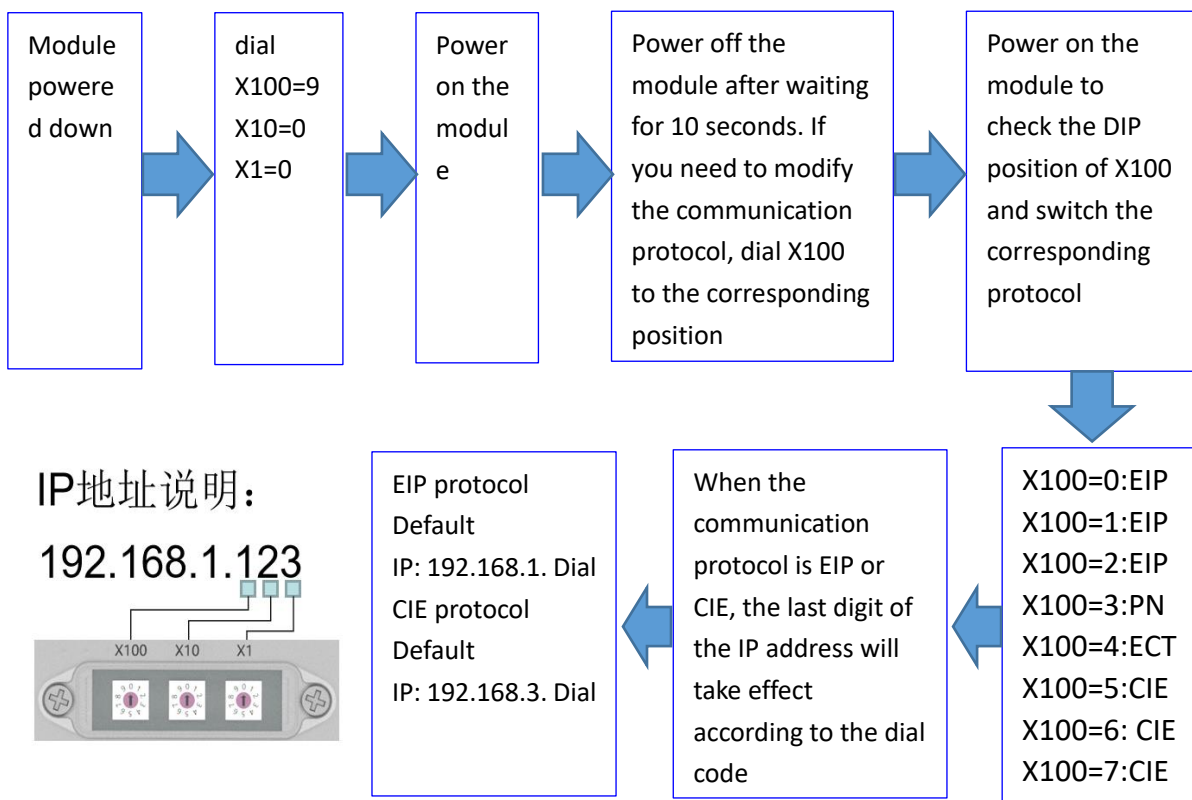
Module powered down

dial
X100=9
X10=0
X1=0

Power on the module

Power off the module after waiting for 10 seconds. If you need to modify the communication protocol, dial X100 to the corresponding position

Power on the module to check the DIP position of X100 and switch the corresponding protocol

X100=0:EIP
X100=1:EIP
X100=2:EIP
X100=3:PN
X100=4:ECT
X100=5:CIE
X100=6: CIE
X100=7:CIE

When the communication protocol is EIP or CIE, the last digit of the IP address will take effect according to the dial code

EIP protocol
Default
IP: 192.168.1. Dial
CIE protocol
Default
IP: 192.168.3. Dial

IP地址说明：
192.168.1.123
X100 X10 X1